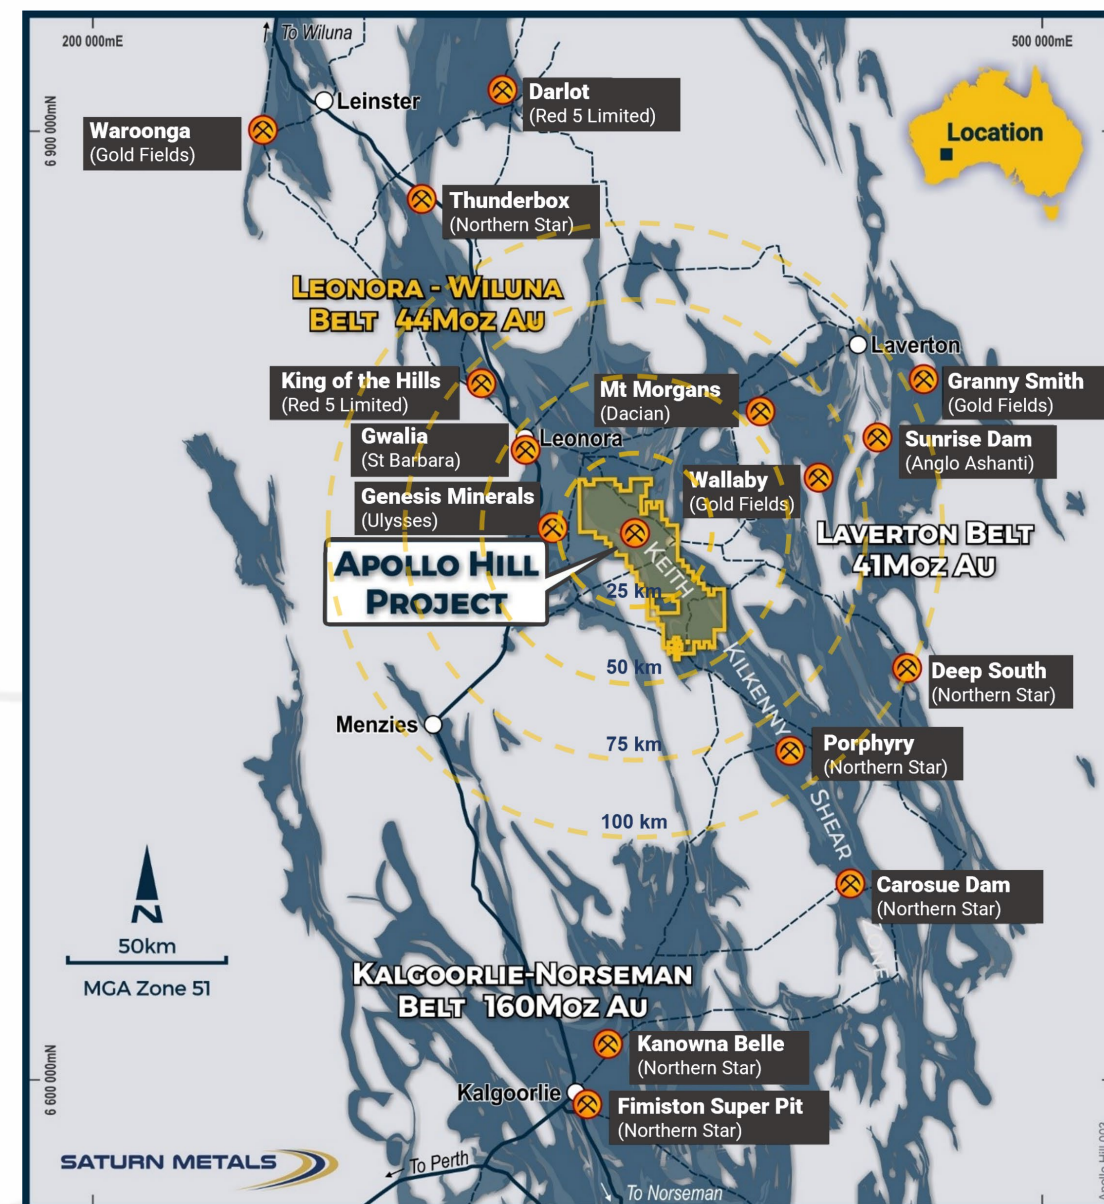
200 000mE

To Wiluna

500 000mE

6 900 000mN

Leinster

Darlot
(Red 5 Limited)

Waroonga
(Gold Fields)

Location

Thunderbox
(Northern Star)

LEONORA - WILUNA BELT 44MOZ AU

Laverton

King of the Hills
(Red 5 Limited)

Mt Morgans
(Dacian)

Granny Smith
(Gold Fields)

Gwalia
(St Barbara)

Leonora

Sunrise Dam
(Anglo Ashanti)

Wallaby
(Gold Fields)

Genesis Minerals
(Ulysses)

APOLLO HILL PROJECT

KEITH

25 km

LAVERTON BELT 41MOZ AU

50 km

KILKENNY

Deep South
(Northern Star)

Menzies

75 km

Porphyry
(Northern Star)

SHEAR

100 km

Carosue Dam
(Northern Star)

ZONE

N

50km

MGA Zone 51

KALGOORLIE-NORSEMAN BELT 160MOZ AU

6 600 000mN

Kanowna Belle
(Northern Star)

Kalgoorlie

Fimiston Super Pit
(Northern Star)

SATURN METALS

To Perth

To Norseman

Apollo Hill 003